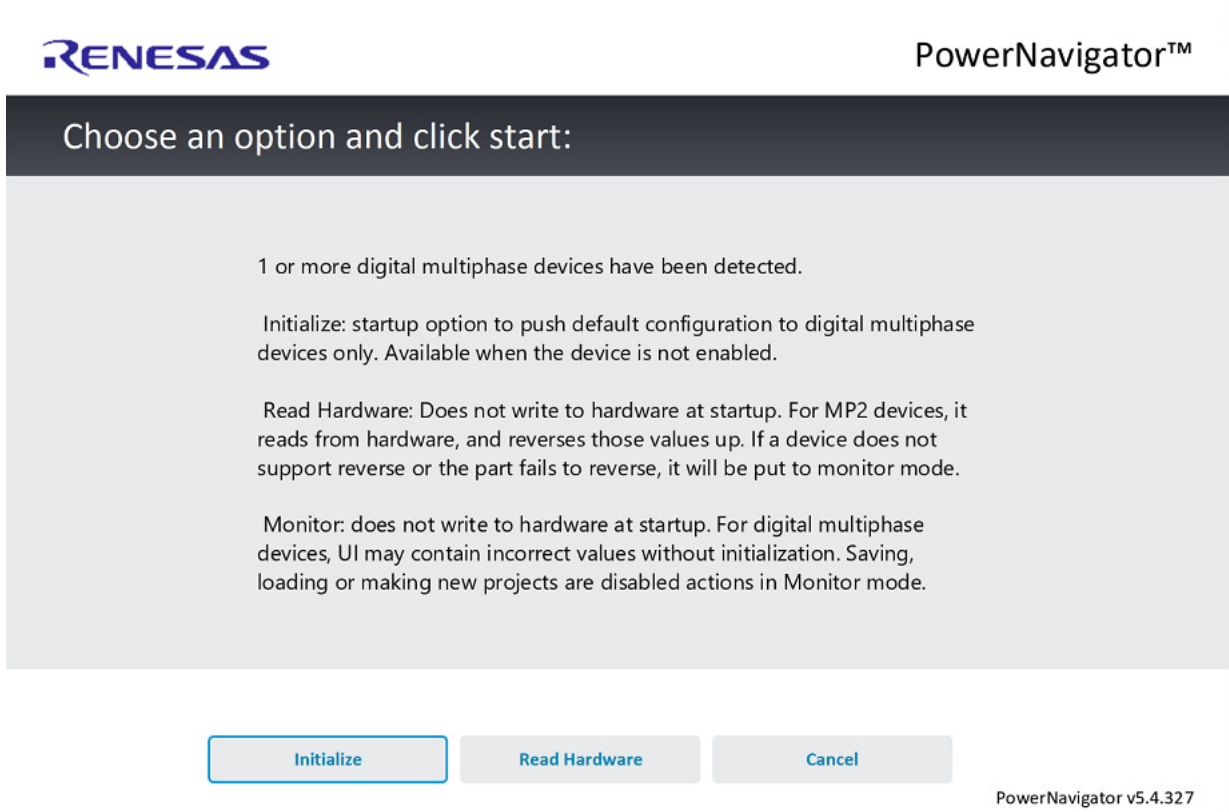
RENESAS

PowerNavigator™

Choose an option and click start:

1 or more digital multiphase devices have been detected.

Initialize: startup option to push default configuration to digital multiphase devices only. Available when the device is not enabled.

Read Hardware: Does not write to hardware at startup. For MP2 devices, it reads from hardware, and reverses those values up. If a device does not support reverse or the part fails to reverse, it will be put to monitor mode.

Monitor: does not write to hardware at startup. For digital multiphase devices, UI may contain incorrect values without initialization. Saving, loading or making new projects are disabled actions in Monitor mode.

Initialize

Read Hardware

Cancel

PowerNavigator v5.4.327